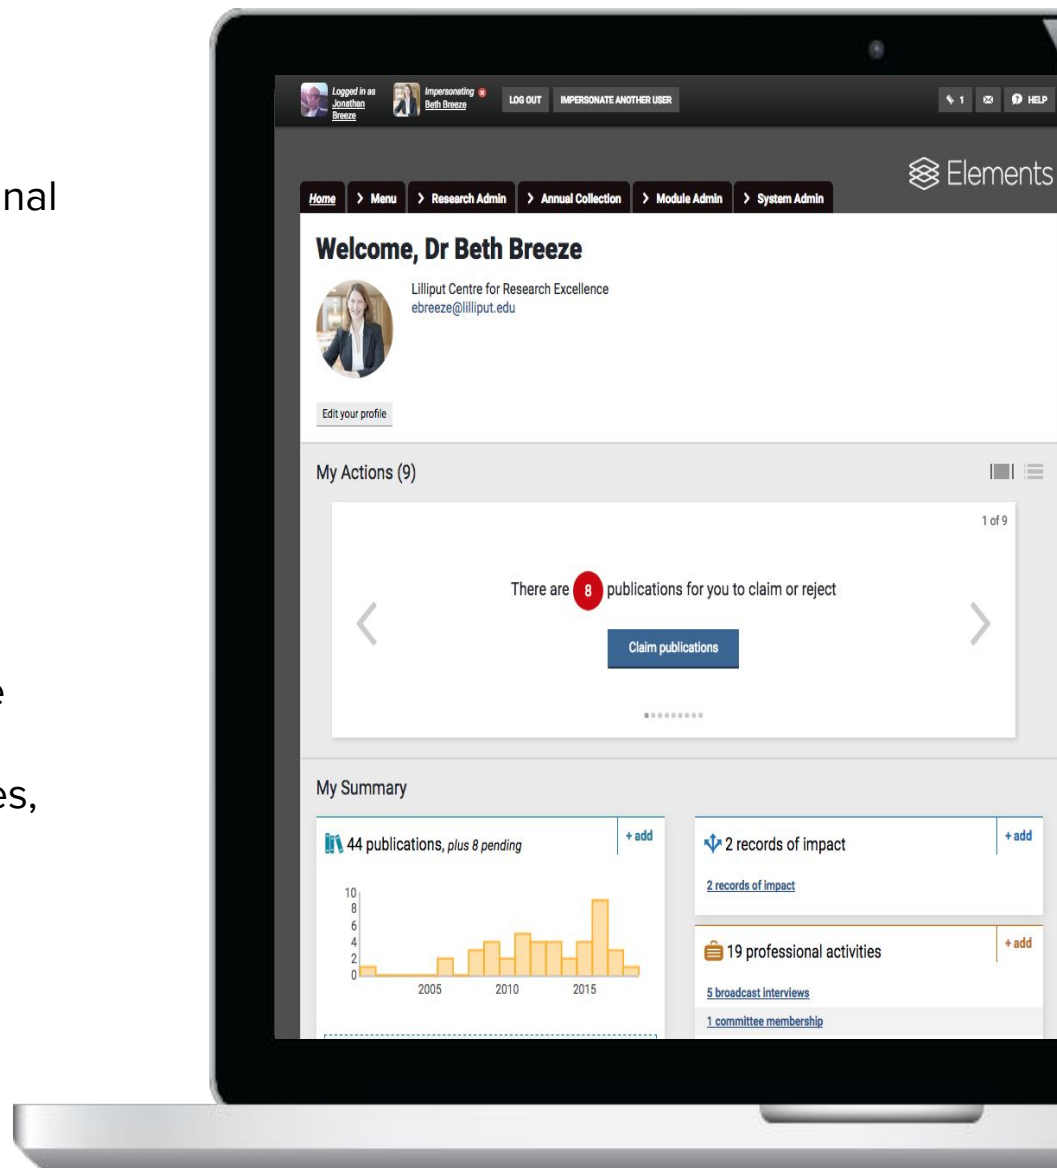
nal

e

es,

Logged in as Jonathan Breeze

Impersonating Beth Breeze

LOG OUT

IMPERSONATE ANOTHER USER

1

HELP

Elements

Home | > Menu | > Research Admin | > Annual Collection | > Module Admin | > System Admin

Welcome, Dr Beth Breeze

Lilliput Centre for Research Excellence
ebreeze@lilliput.edu

Edit your profile

My Actions (9)

1 of 9

There are 8 publications for you to claim or reject

Claim publications

My Summary

44 publications, plus 8 pending

+ add

10
8
6
4
2
0

2005 2010 2015

2 records of impact

+ add

2 records of impact

19 professional activities

+ add

5 broadcast interviews

1 committee membership